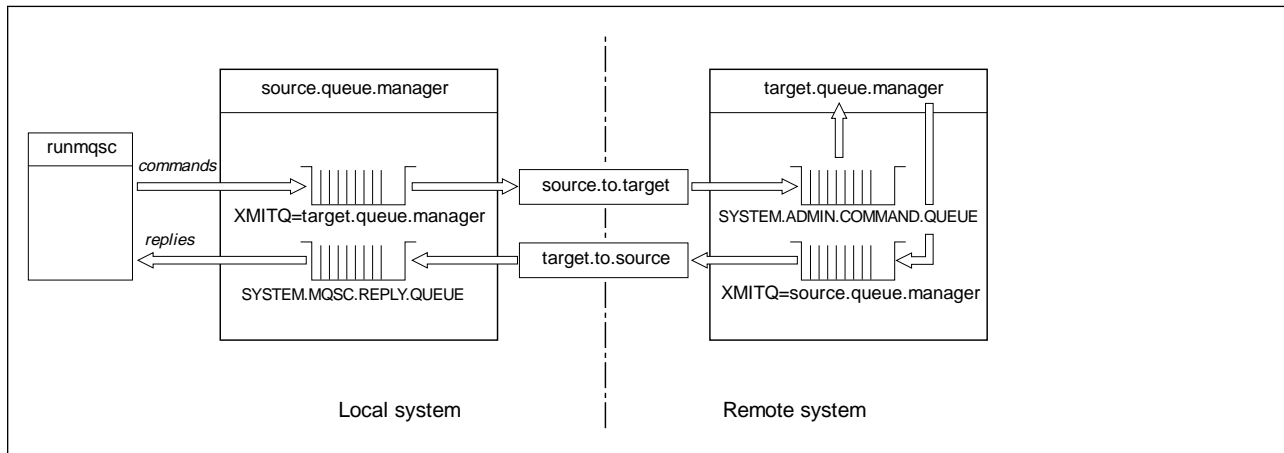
runmqsc

commands

replies

source.queue.manager

XMITQ=target.queue.manager

SYSTEM.MQSC.REPLY.QUEUE

source.to.target

target.to.source

target.queue.manager

SYSTEM.ADMIN.COMMAND.QUEUE

XMITQ=source.queue.manager

Local system

Remote system